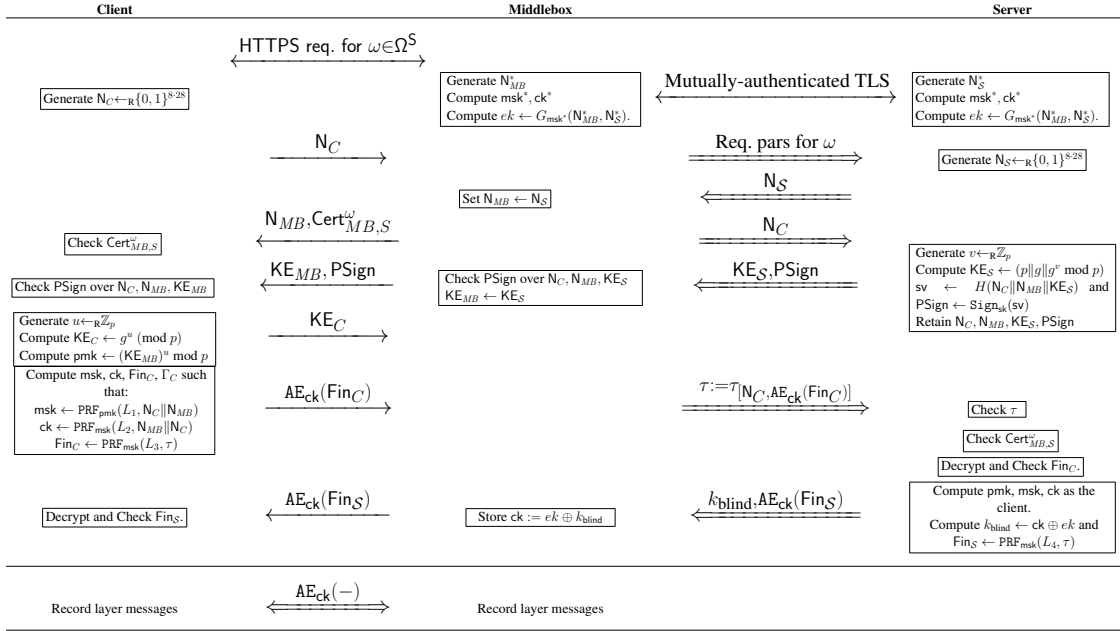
Client | Middlebox | Server

HTTPS req. for $\omega \in \Omega^S$

Generate $N_C \leftarrow_R \{0,1\}^{8\cdot 28}$

Generate $N^*_{MB}$
Compute $msk^*$, $ck^*$
Compute $ek \leftarrow G_{msk^*}(N^*_{MB}, N^*_{\mathcal{S}})$.

Mutually-authenticated TLS

Generate $N^*_{\mathcal{S}}$
Compute $msk^*$, $ck^*$
Compute $ek \leftarrow G_{msk^*}(N^*_{MB}, N^*_{\mathcal{S}})$.

$N_C$

Req. pars for $\omega$

Generate $N_{\mathcal{S}} \leftarrow_R \{0,1\}^{8\cdot 28}$

$N_{\mathcal{S}}$

Set $N_{MB} \leftarrow N_{\mathcal{S}}$

$N_{MB}$, $Cert^{\omega}_{MB,S}$

Check $Cert^{\omega}_{MB,S}$

$N_C$

Generate $v \leftarrow_R \mathbb{Z}_p$
Compute $KE_{\mathcal{S}} \leftarrow (p\|g\|g^v \bmod p)$
sv $\leftarrow$ $H(N_C\|N_{MB}\|KE_{\mathcal{S}})$ and
PSign $\leftarrow Sign_{sk}(sv)$
Retain $N_C$, $N_{MB}$, $KE_{\mathcal{S}}$, PSign

$KE_{MB}$, PSign

Check PSign over $N_C$, $N_{MB}$, $KE_{MB}$

Check PSign over $N_C$, $N_{MB}$, $KE_{\mathcal{S}}$
$KE_{MB} \leftarrow KE_{\mathcal{S}}$

$KE_{\mathcal{S}}$, PSign

Generate $u \leftarrow_R \mathbb{Z}_p$
Compute $KE_C \leftarrow g^u \pmod p$
Compute pmk $\leftarrow (KE_{MB})^u \bmod p$

$KE_C$

Compute msk, ck, $Fin_C$, $\Gamma_C$ such that:
msk $\leftarrow PRF_{pmk}(L_1, N_C\|N_{MB})$
ck $\leftarrow PRF_{msk}(L_2, N_{MB}\|N_C)$
$Fin_C \leftarrow PRF_{msk}(L_3, \tau)$

$AE_{ck}(Fin_C)$

$\tau := \tau_{[N_C, AE_{ck}(Fin_C)]}$

Check $\tau$

Check $Cert^{\omega}_{MB,S}$

Decrypt and Check $Fin_C$.

$AE_{ck}(Fin_{\mathcal{S}})$

Decrypt and Check $Fin_{\mathcal{S}}$.

Store ck $:= ek \oplus k_{blind}$

$k_{blind}$, $AE_{ck}(Fin_{\mathcal{S}})$

Compute pmk, msk, ck as the client.
Compute $k_{blind} \leftarrow ck \oplus ek$ and
$Fin_{\mathcal{S}} \leftarrow PRF_{msk}(L_4, \tau)$

Record layer messages

$AE_{ck}(-)$

Record layer messages